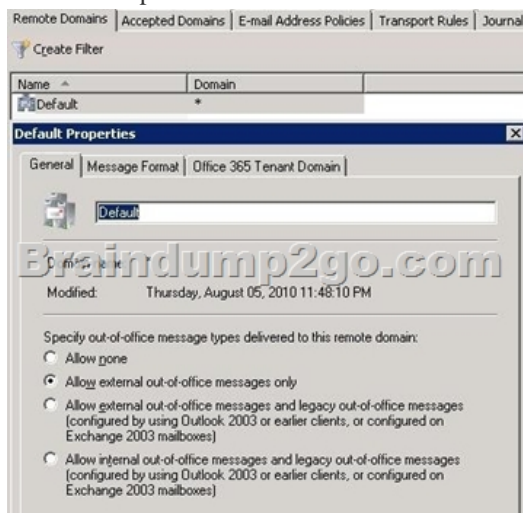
Remote Domains | Accepted Domains | E-mail Address Policies | Transport Rules | Journal

Create Filter

| Name | Domain |
|---|---|
| Default | * |

Default Properties

General | Message Format | Office 365 Tenant Domain

Default

Braindump2go.com

D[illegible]

Modified: Thursday, August 05, 2010 11:48:10 PM

Specify out-of-office message types delivered to this remote domain:

Allow none

Allow external out-of-office messages only

Allow external out-of-office messages and legacy out-of-office messages (configured by using Outlook 2003 or earlier clients, or configured on Exchange 2003 mailboxes)

Allow internal out-of-office messages and legacy out-of-office messages (configured by using Outlook 2003 or earlier clients, or configured on Exchange 2003 mailboxes)